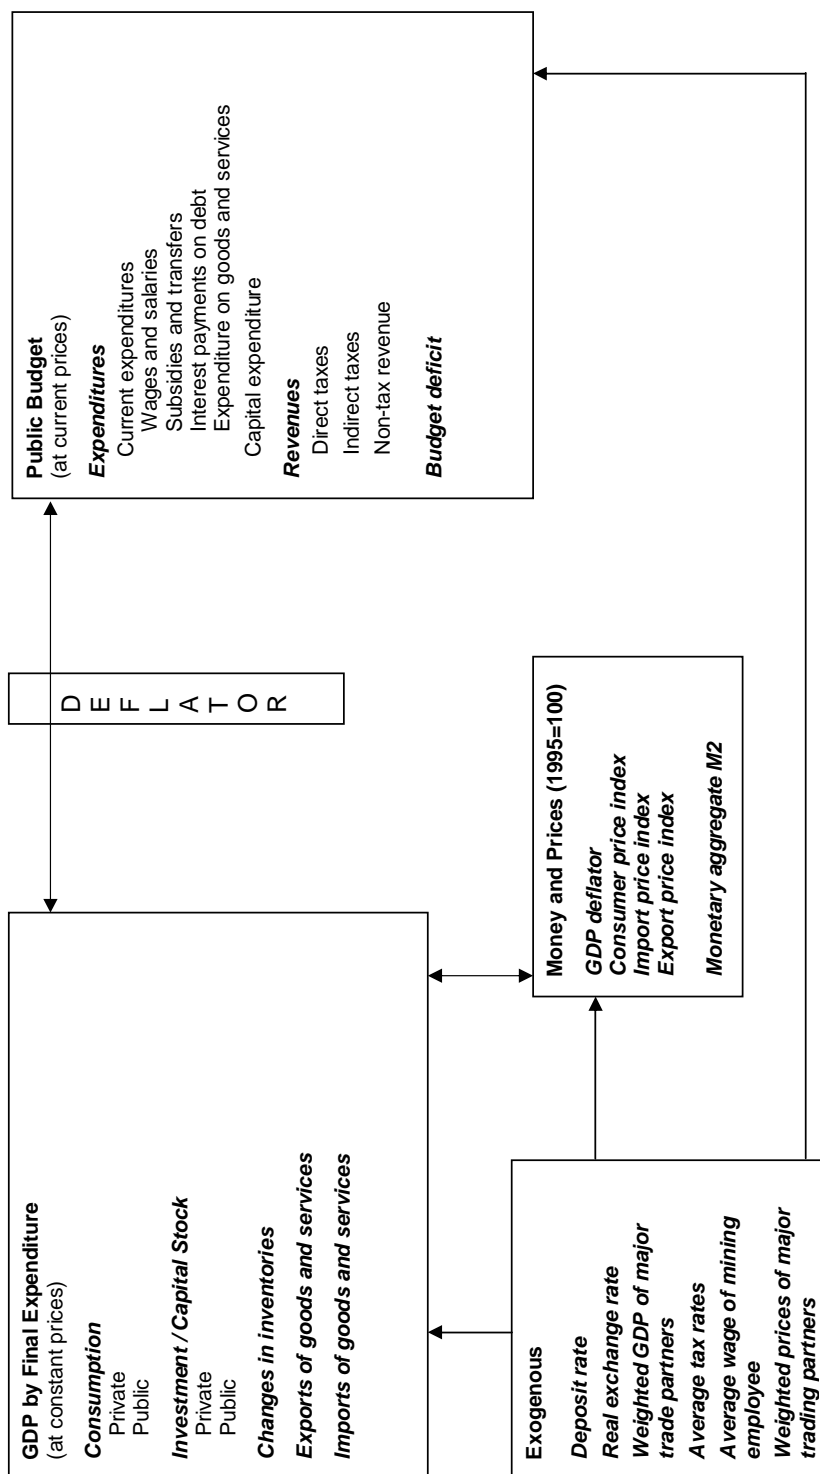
**GDP by Final Expenditure**
(at constant prices)

***Consumption***
Private
Public

***Investment / Capital Stock***
Private
Public

***Changes in inventories***

***Exports of goods and services***

***Imports of goods and services***

DEFLATOR

**Public Budget**
(at current prices)

***Expenditures***
Current expenditures
Wages and salaries
Subsidies and transfers
Interest payments on debt
Expenditure on goods and services
Capital expenditure

***Revenues***
Direct taxes
Indirect taxes
Non-tax revenue

***Budget deficit***

**Exogenous**

***Deposit rate***
***Real exchange rate***
***Weighted GDP of major trade partners***
***Average tax rates***
***Average wage of mining employee***
***Weighted prices of major trading partners***

**Money and Prices (1995=100)**

***GDP deflator***
***Consumer price index***
***Import price index***
***Export price index***

***Monetary aggregate M2***